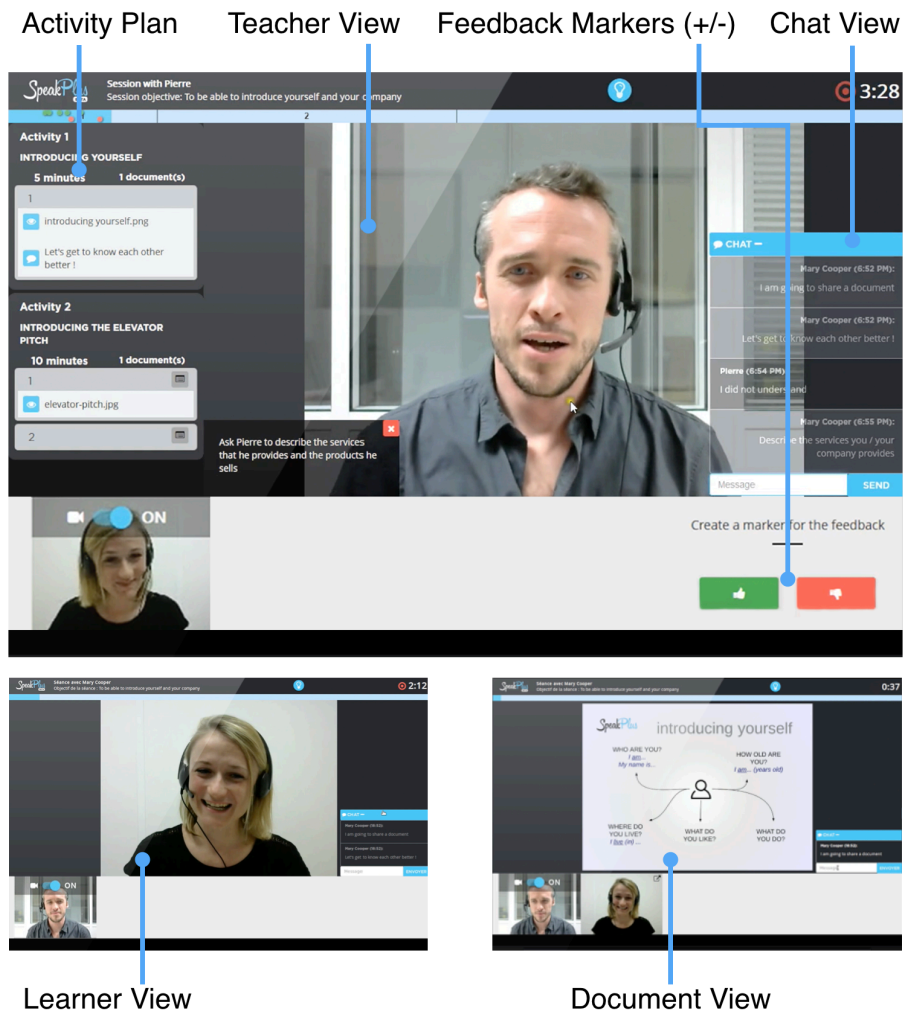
Activity Plan Teacher View Feedback Markers (+/-) Chat View

SpeakPlus
Session with Pierre
Session objective: To be able to introduce yourself and your company

3:28

2

Activity 1
INTRODUCING YOURSELF
5 minutes 1 document(s)
1
introducing yourself.png
Let's get to know each other better !

Activity 2
INTRODUCING THE ELEVATOR PITCH
10 minutes 1 document(s)
1
elevator-pitch.jpg
2

Ask Pierre to describe the services that he provides and the products he sells

CHAT
Mary Cooper (6:52 PM):
I am going to share a document
Mary Cooper (6:52 PM):
Let's get to know each other better !
Pierre (6:54 PM):
I did not understand
Mary Cooper (6:55 PM):
Describe the services you / your company provides
Message
SEND

ON

Create a marker for the feedback

SpeakPlus
Séance avec Mary Cooper
Objectif de la séance : To be able to introduce yourself and your company
2:12
Mary Cooper (18:52):
I am going to share a document
Mary Cooper (18:52):
Let's get to know each other better !
Message
ENVOYER
ON

SpeakPlus
Séance avec Mary Cooper
Objectif de la séance : To be able to introduce yourself and your company
0:37
SpeakPlus introducing yourself
WHO ARE YOU?
I am...
My name is...
HOW OLD ARE YOU?
I am... (years old)
WHERE DO YOU LIVE?
I live (in) ...
WHAT DO YOU LIKE?
WHAT DO YOU DO?
Mary Cooper (18:52):
I am going to share a document
Message
ENVOYER
ON

Learner View Document View